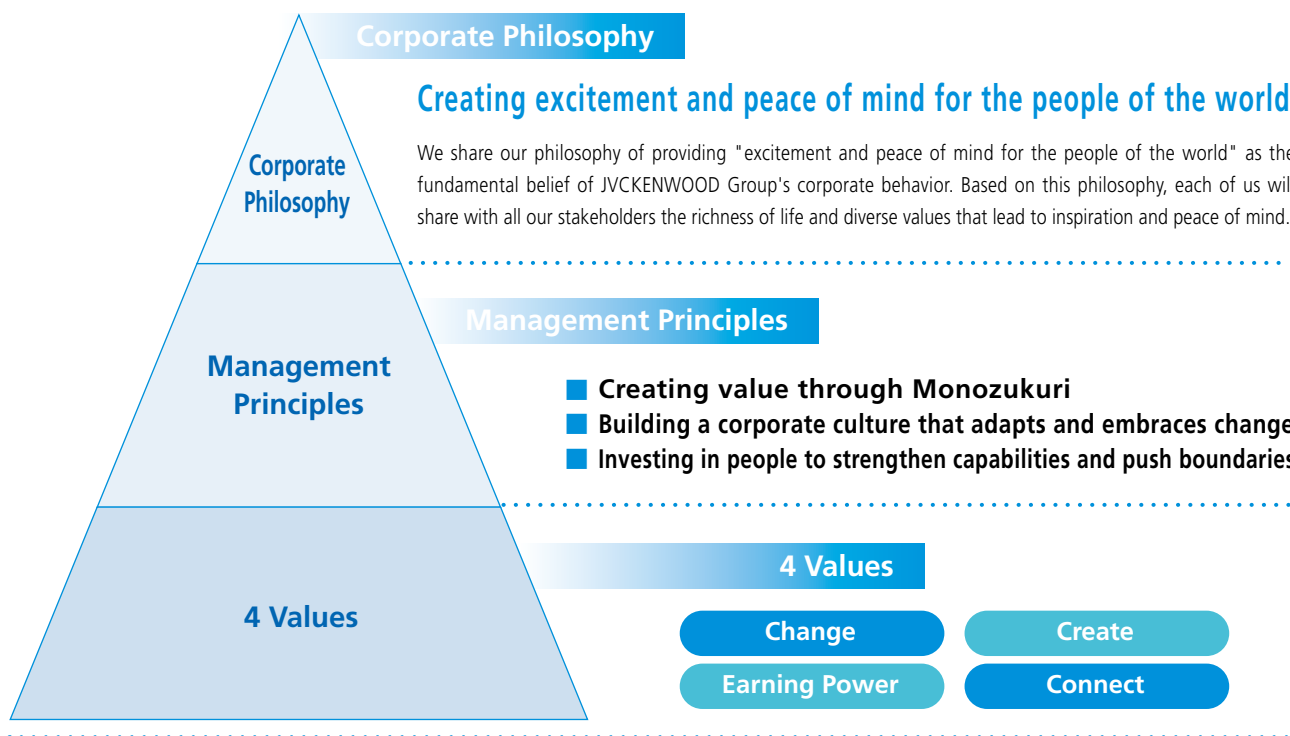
Corporate Philosophy

Creating excitement and peace of mind for the people of the world

We share our philosophy of providing "excitement and peace of mind for the people of the world" as the fundamental belief of JVCKENWOOD Group's corporate behavior. Based on this philosophy, each of us wil share with all our stakeholders the richness of life and diverse values that lead to inspiration and peace of mind.

Corporate Philosophy

Management Principles

Management Principles

Creating value through Monozukuri

Building a corporate culture that adapts and embraces change

Investing in people to strengthen capabilities and push boundaries

4 Values

4 Values

Change

Create

Earning Power

Connect